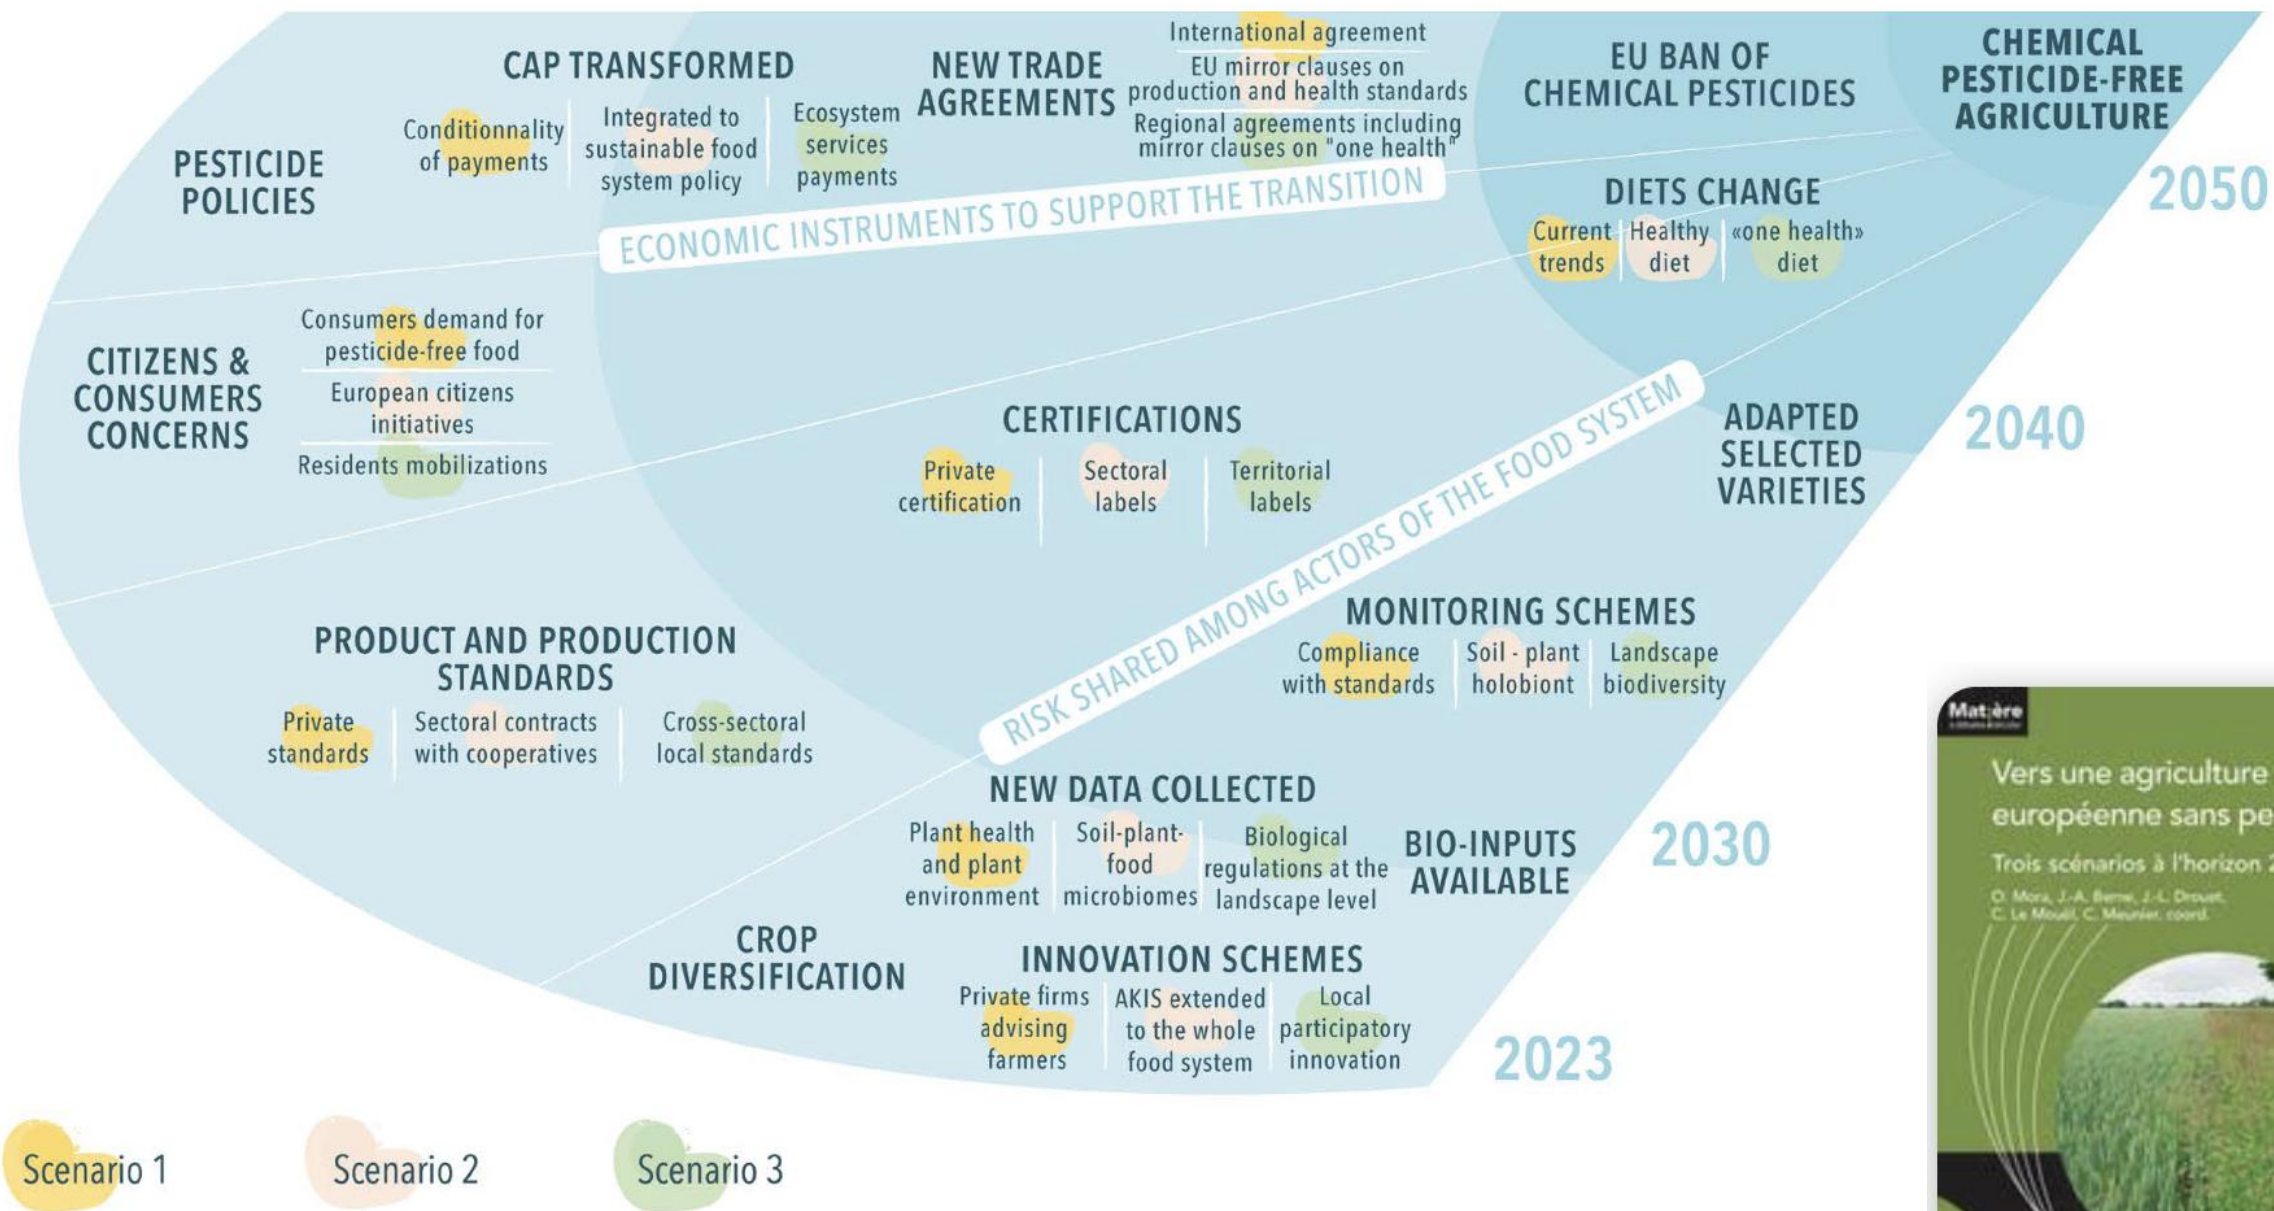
PESTICIDE POLICIES

CAP TRANSFORMED

Conditionnality of payments

Integrated to sustainable food system policy

Ecosystem services payments

NEW TRADE AGREEMENTS

International agreement

EU mirror clauses on production and health standards

Regional agreements including mirror clauses on "one health"

EU BAN OF CHEMICAL PESTICIDES

CHEMICAL PESTICIDE-FREE AGRICULTURE

2050

ECONOMIC INSTRUMENTS TO SUPPORT THE TRANSITION

DIETS CHANGE

Current trends

Healthy diet

«one health» diet

CITIZENS & CONSUMERS CONCERNS

Consumers demand for pesticide-free food

European citizens initiatives

Residents mobilizations

CERTIFICATIONS

Private certification

Sectoral labels

Territorial labels

ADAPTED SELECTED VARIETIES

2040

RISK SHARED AMONG ACTORS OF THE FOOD SYSTEM

MONITORING SCHEMES

Compliance with standards

Soil - plant holobiont

Landscape biodiversity

PRODUCT AND PRODUCTION STANDARDS

Private standards

Sectoral contracts with cooperatives

Cross-sectoral local standards

NEW DATA COLLECTED

Plant health and plant environment

Soil-plant-food microbiomes

Biological regulations at the landscape level

BIO-INPUTS AVAILABLE

2030

CROP DIVERSIFICATION

INNOVATION SCHEMES

Private firms advising farmers

AKIS extended to the whole food system

Local participatory innovation

2023

Scenario 1

Scenario 2

Scenario 3

Matière

Vers une agriculture européenne sans pe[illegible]

Trois scénarios à l'horizon 2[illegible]

O. Mora, J.-A. Berne, J.-L. Drouet, C. Le Mouël, C. Meunier, coord.